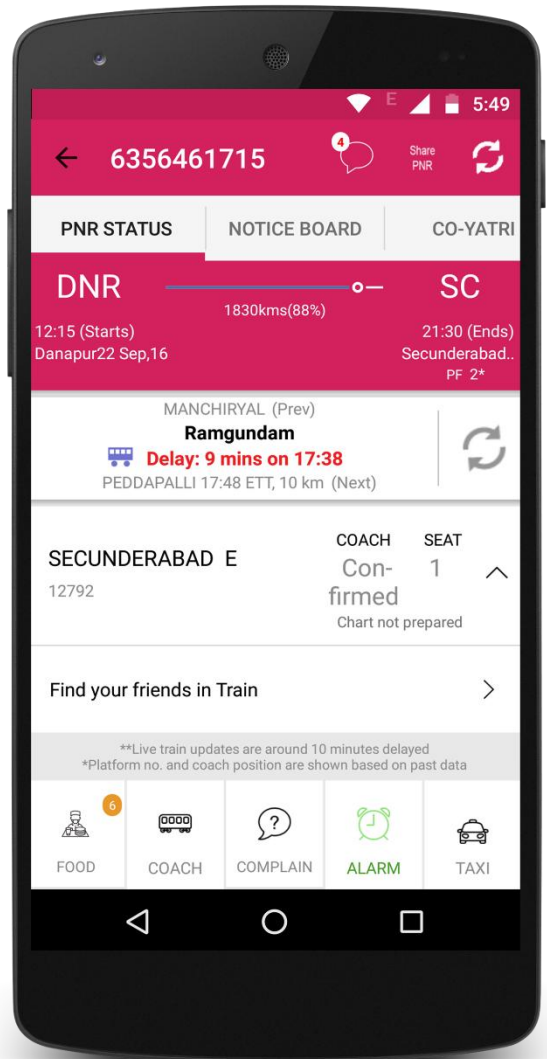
E 5:49

6356461715 4 Share PNR

PNR STATUS NOTICE BOARD CO-YATRI

DNR SC
1830kms(88%)
12:15 (Starts) 21:30 (Ends)
Danapur22 Sep,16 Secunderabad..
PF 2*

MANCHIRYAL (Prev)
Ramgundam
Delay: 9 mins on 17:38
PEDDAPALLI 17:48 ETT, 10 km (Next)

SECUNDERABAD E
12792
COACH SEAT
Con-firmed 1
Chart not prepared

Find your friends in Train

**Live train updates are around 10 minutes delayed
*Platform no. and coach position are shown based on past data

6
FOOD COACH COMPLAIN ALARM TAXI